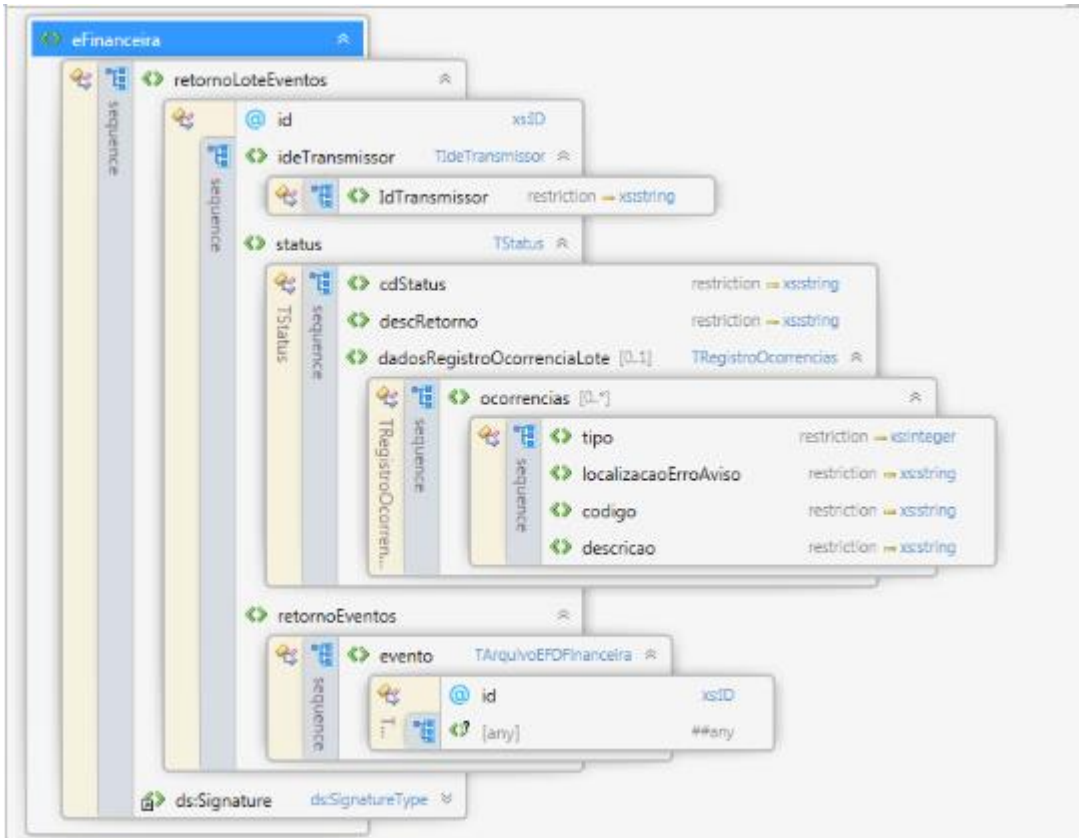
eFinanceira

sequence

retornoLoteEventos

@ id xs:ID

sequence

ideTransmissor TIdeTransmissor

IdTransmissor restriction → xs:string

status TStatus

TStatus

sequence

cdStatus restriction → xs:string

descRetorno restriction → xs:string

dadosRegistroOcorrenciaLote [0..1] TRegistroOcorrencias

TRegistroOcorren...

sequence

ocorrencias [0..*]

sequence

tipo restriction → xs:integer

localizacaoErroAviso restriction → xs:string

codigo restriction → xs:string

descricao restriction → xs:string

retornoEventos

sequence

evento TArquivoEFDFinanceira

T...

@ id xs:ID

[any] ##any

ds:Signature ds:SignatureType